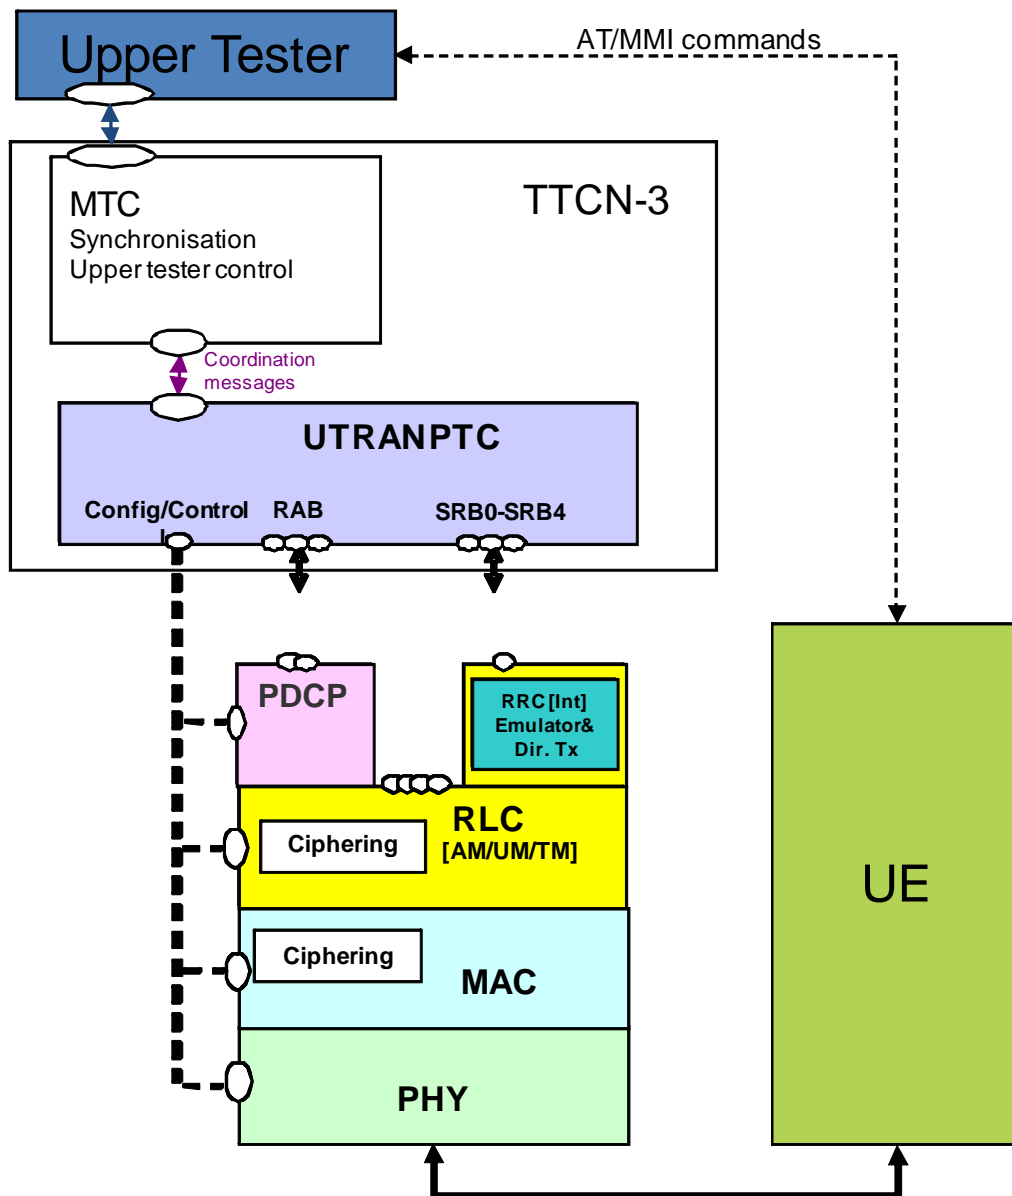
Upper Tester

AT/MMI commands

TTCN-3

MTC
Synchronisation
Upper tester control

Coordination messages

UTRANPTC

Config/Control

RAB

SRB0-SRB4

PDCP

RRC [Int] Emulator& Dir. Tx

RLC
[AM/UM/TM]

Ciphering

Ciphering

MAC

PHY

UE